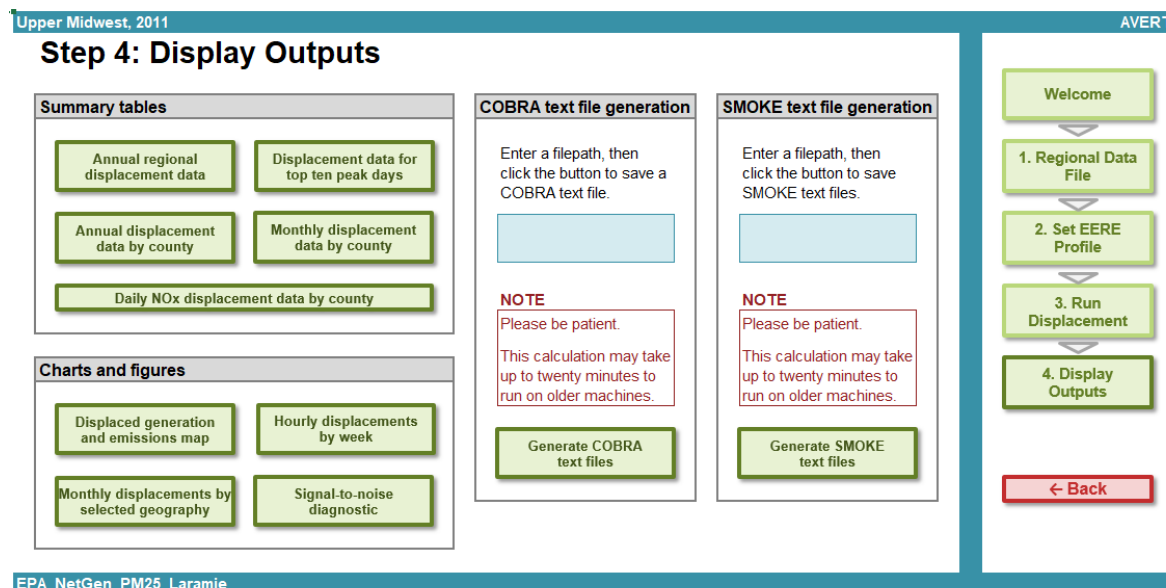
Upper Midwest, 2011

AVER

Step 4: Display Outputs

Summary tables

Annual regional displacement data

Displacement data for top ten peak days

Annual displacement data by county

Monthly displacement data by county

Daily NOx displacement data by county

Charts and figures

Displaced generation and emissions map

Hourly displacements by week

Monthly displacements by selected geography

Signal-to-noise diagnostic

COBRA text file generation

Enter a filepath, then click the button to save a COBRA text file.

NOTE

Please be patient.

This calculation may take up to twenty minutes to run on older machines.

Generate COBRA text files

SMOKE text file generation

Enter a filepath, then click the button to save SMOKE text files.

NOTE

Please be patient.

This calculation may take up to twenty minutes to run on older machines.

Generate SMOKE text files

Welcome

1. Regional Data File

2. Set EERE Profile

3. Run Displacement

4. Display Outputs

← Back

EPA_NetGen_PM25_Laramie